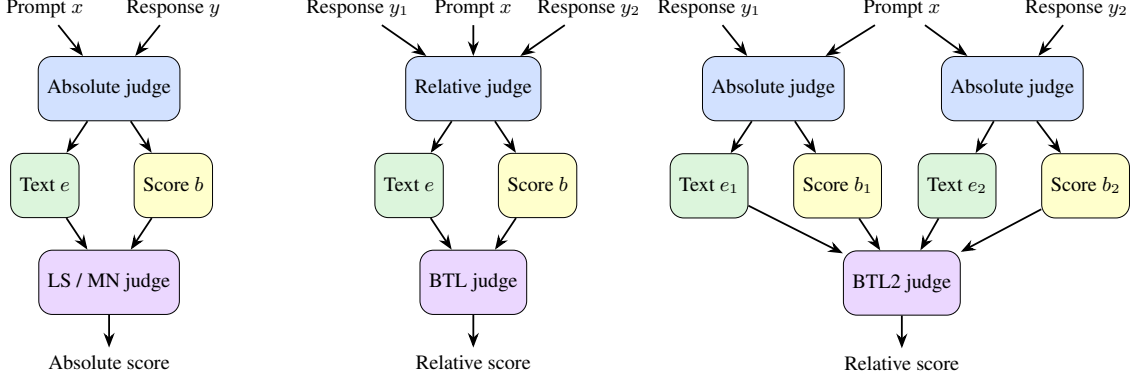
Prompt $x$
Response $y$
Absolute judge
Text $e$
Score $b$
LS / MN judge
Absolute score

Response $y_1$
Prompt $x$
Response $y_2$
Relative judge
Text $e$
Score $b$
BTL judge
Relative score

Response $y_1$
Prompt $x$
Response $y_2$
Absolute judge
Absolute judge
Text $e_1$
Score $b_1$
Text $e_2$
Score $b_2$
BTL2 judge
Relative score